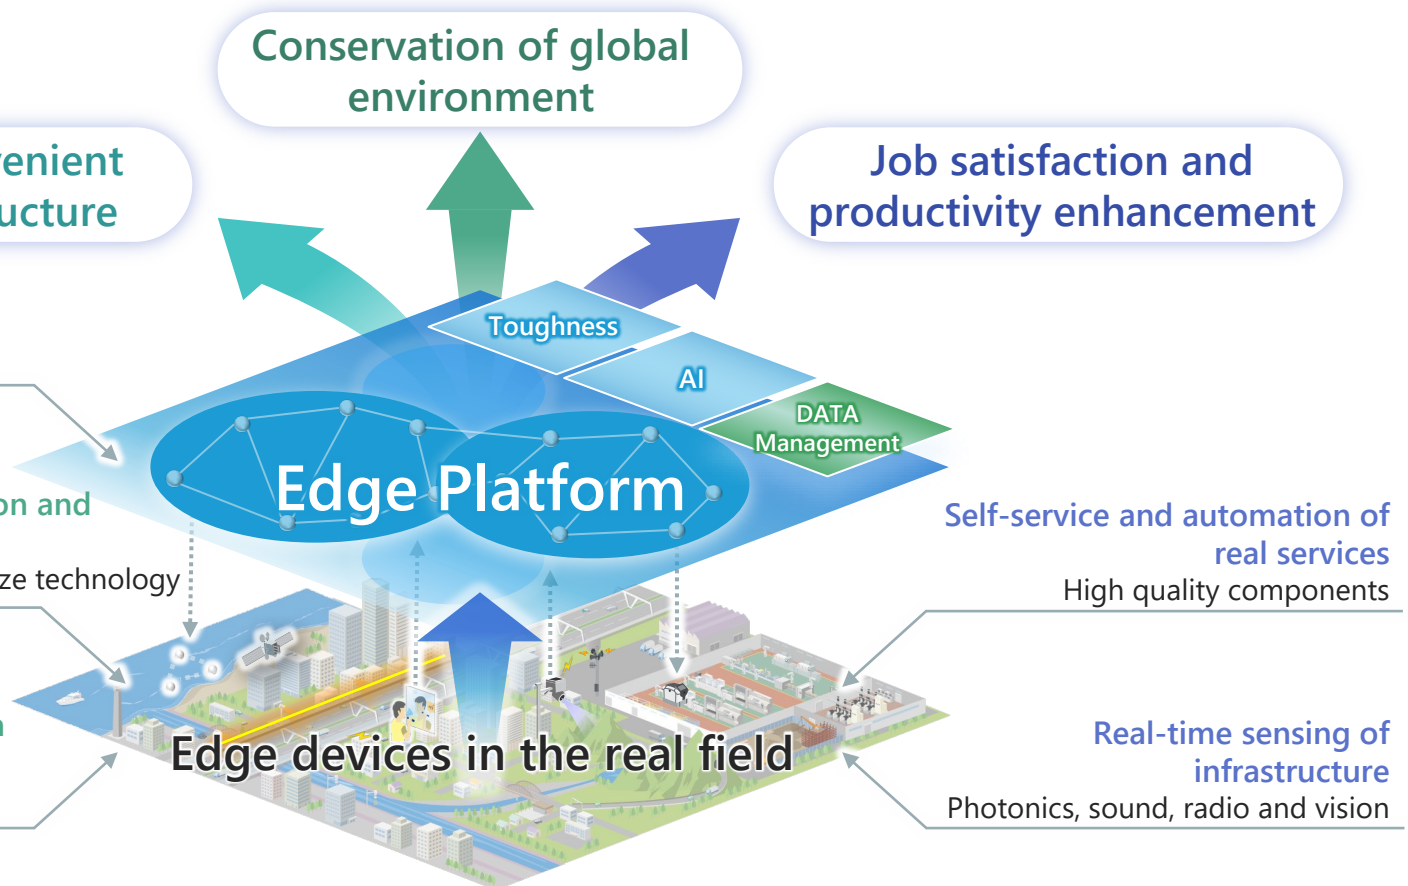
Conservation of global environment

renient ucture

Job satisfaction and productivity enhancement

Toughness

AI

DATA Management

Edge Platform

on and

ze technology

Self-service and automation of real services
High quality components

n

Edge devices in the real field

Real-time sensing of infrastructure
Photonics, sound, radio and vision